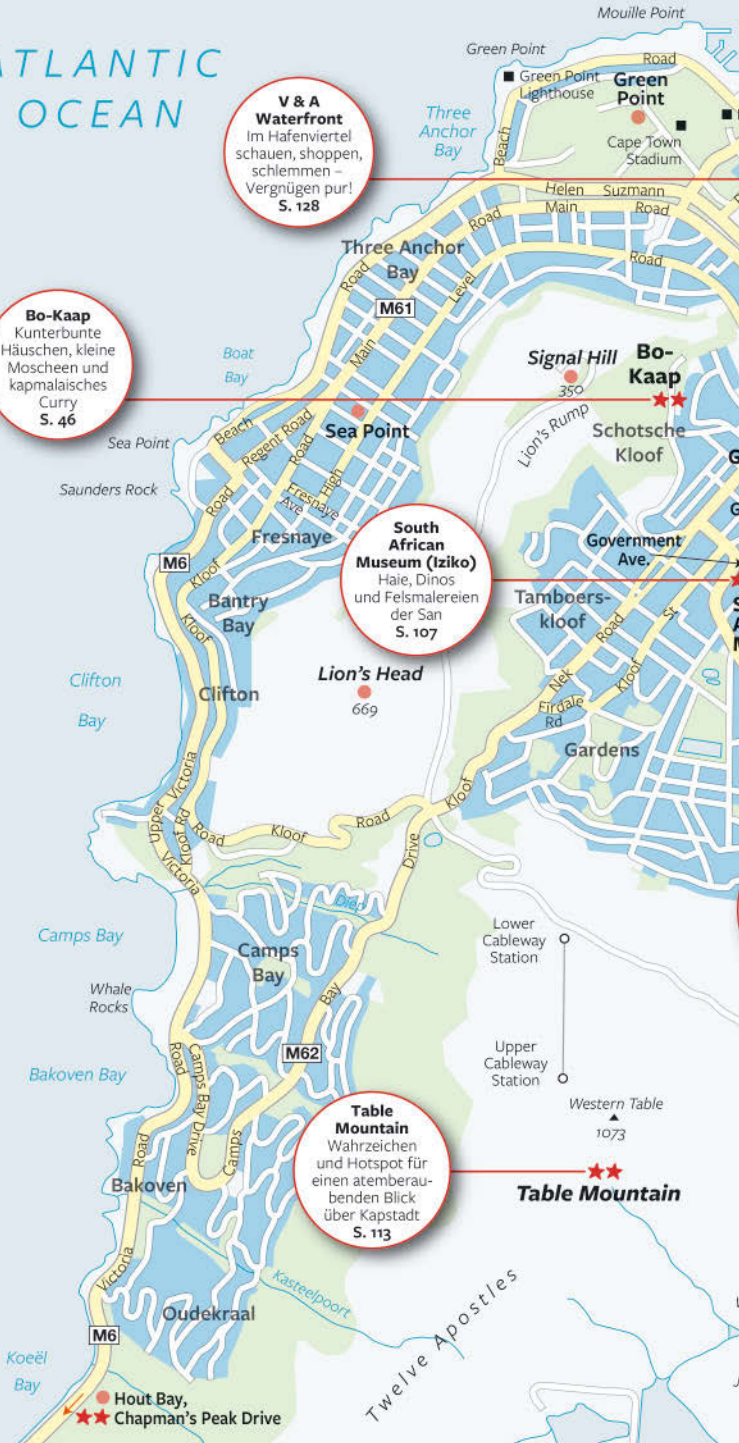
ATLANTIC OCEAN

Mouille Point

Green Point

Road

Green Point Lighthouse

Green Point

Three Anchor Bay

Beach

Cape Town Stadium

V & A Waterfront
Im Hafenviertel schauen, shoppen, schlemmen – Vergnügen pur!
S. 128

Helen Suzmann

Main Road

Road

Road

Three Anchor Bay

Road

Level

M61

Bo-Kaap
Kunterbunte Häuschen, kleine Moscheen und kapmalaisches Curry
S. 46

Boat Bay

Main

Signal Hill
350

Bo-Kaap

Lion's Rump

Sea Point

Beach

Regent Road

Road

Sea Point

Schotsche Kloof

Saunders Rock

Road

High

Fresnaye Ave

Fresnaye

South African Museum (Iziko)
Haie, Dinos und Felsmalereien der San
S. 107

Government Ave.

M6

Kloof

Bantry Bay

Kloof

Tamboers-kloof

Road

St

Clifton Bay

Clifton

Lion's Head
669

Nek

Kloof

Firdale Rd

Gardens

Upper Victoria

Kloof Rd

Road

Kloof

Road

Victoria

Kloof

Drive

Camps Bay

Camps Bay

Lower Cableway Station

Whale Rocks

Bay

M62

Bakoven Bay

Road

Camps Bay Drive

Upper Cableway Station

Western Table
1073

Table Mountain
Wahrzeichen und Hotspot für einen atemberaubenden Blick über Kapstadt
S. 113

Road

Camps

Bakoven

Table Mountain

Victoria

Kasteelpoort

Twelve Apostles

Oudekraal

M6

Koeël Bay

Hout Bay, Chapman's Peak Drive